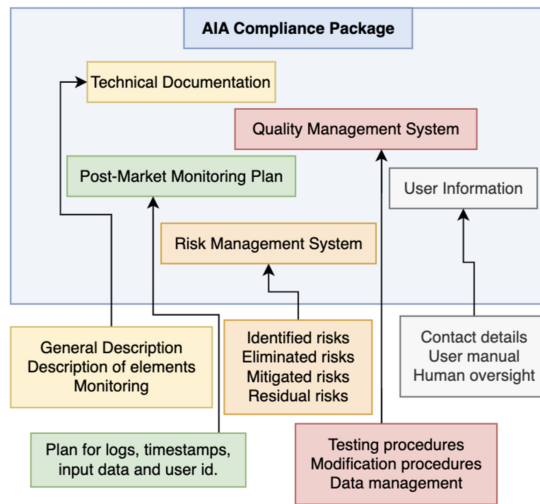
AIA Compliance Package

Technical Documentation

Quality Management System

Post-Market Monitoring Plan

User Information

Risk Management System

General Description
Description of elements
Monitoring

Identified risks
Eliminated risks
Mitigated risks
Residual risks

Contact details
User manual
Human oversight

Plan for logs, timestamps, input data and user id.

Testing procedures
Modification procedures
Data management